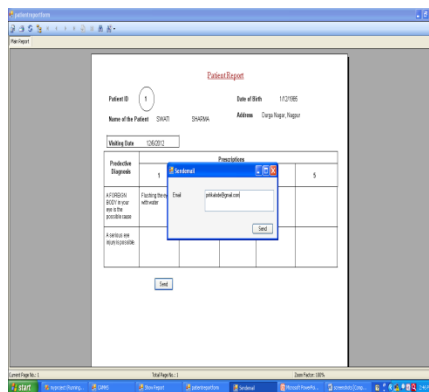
patientreportform

Main Report

Patient Report

Patient ID 1

Date of Birth 1/12/1986

Name of the Patient SWATI SHARMA

Address Durga Nagar, Nagpur

Visiting Date 12/6/2012

| Predictive Diagnosis | Prescriptions | | | | |
|---|---|---|---|---|---|
| | 1 | | | | 5 |
| A FOREIGN BODY in your eye is the possible cause | Flushing the eye with water | | | | |
| A serious eye injury is possible | | | | | |

Sendemail

Email abhikaleb@gmail.com

Send

Send

Current Page No.: 1

Total Page No.: 1

Zoom Factor: 100%

start

my project (Running...

QAMS

Show Report

patientreportform

Sendemail

Microsoft PowerPo...

screenshots [Comp...